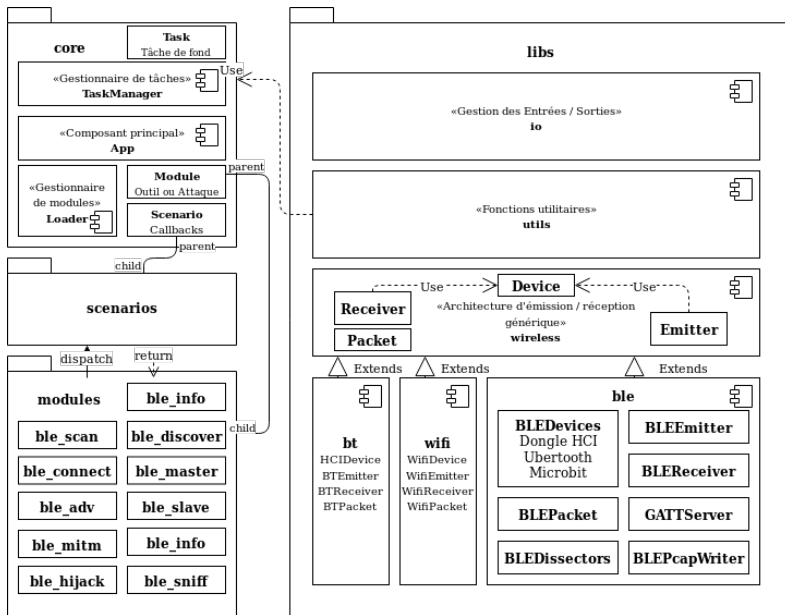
core

Task
Tâche de fond

«Gestionnaire de tâches»
TaskManager

Use

«Composant principal»
App

«Gestionnaire de modules»
Loader

Module
Outil ou Attaque

parent

Scenario
Callbacks

parent

child

scenarios

dispatch

return

modules

ble_info

ble_scan

ble_discover

child

ble_connect

ble_master

ble_adv

ble_slave

ble_mitm

ble_info

ble_hijack

ble_sniff

libs

«Gestion des Entrées / Sorties»
io

«Fonctions utilitaires»
utils

Device

Use

Use

Receiver

«Architecture d'émission / réception générique»
wireless

Packet

Emitter

Extends

Extends

Extends

bt
HCIDevice
BTEmitter
BTReceiver
BTPacket

wifi
WifiDevice
WifiEmitter
WifiReceiver
WifiPacket

ble

BLEDevices
Dongle HCI
Ubertooth
Microbit

BLEEmitter

BLEReceiver

BLEPacket

GATTServer

BLEDissectors

BLEPcapWriter